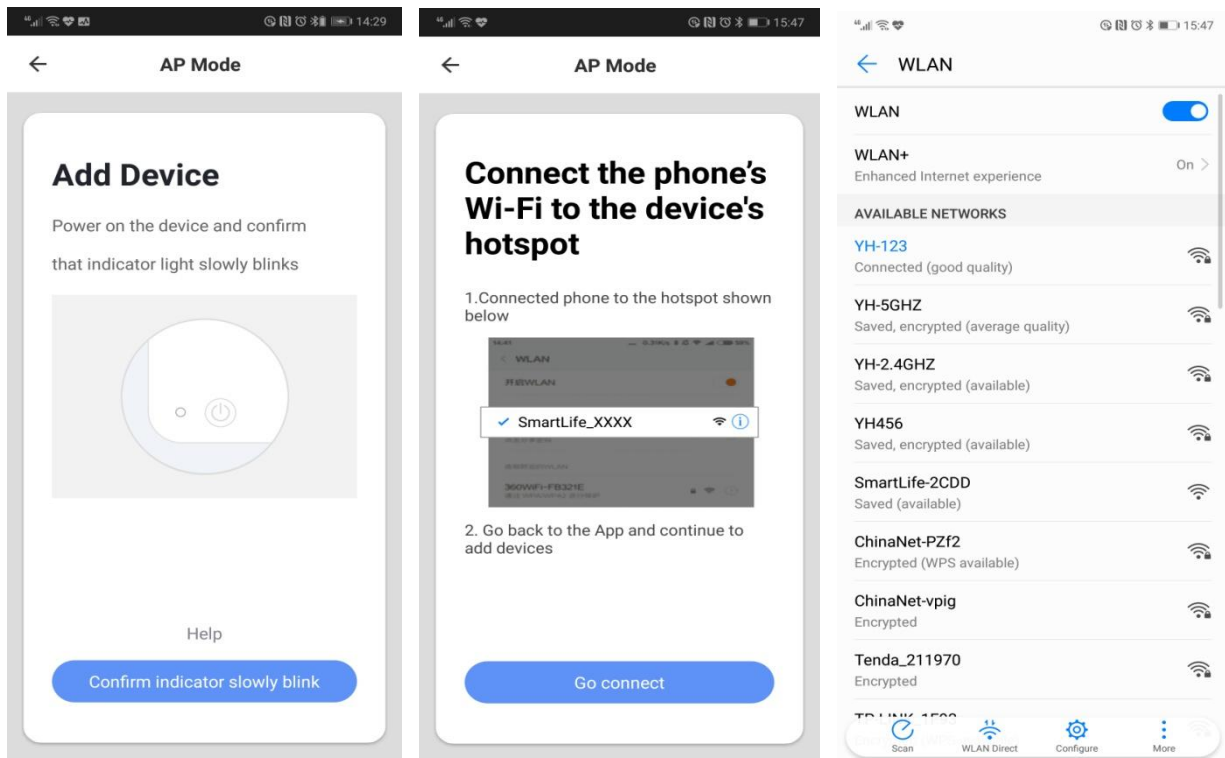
14:29

AP Mode

Add Device

Power on the device and confirm that indicator light slowly blinks

Help

Confirm indicator slowly blink

15:47

AP Mode

Connect the phone's Wi-Fi to the device's hotspot

1.Connected phone to the hotspot shown below

WLAN

开启WLAN

SmartLife_XXXX

360WiFi-FB321E

2. Go back to the App and continue to add devices

Go connect

15:47

WLAN

WLAN

WLAN+
Enhanced Internet experience
On

AVAILABLE NETWORKS

YH-123
Connected (good quality)

YH-5GHZ
Saved, encrypted (average quality)

YH-2.4GHZ
Saved, encrypted (available)

YH456
Saved, encrypted (available)

SmartLife-2CDD
Saved (available)

ChinaNet-PZf2
Encrypted (WPS available)

ChinaNet-vpig
Encrypted

Tenda_211970
Encrypted

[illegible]

Scan
WLAN Direct
Configure
More